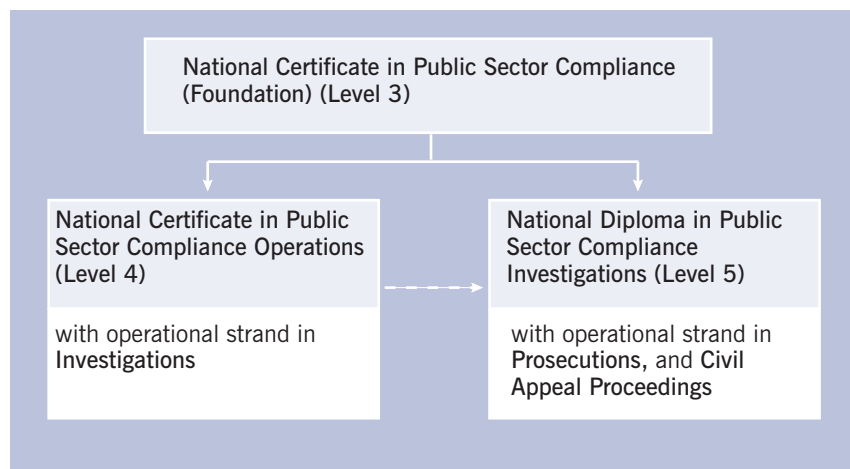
National Certificate in Public Sector Compliance (Foundation) (Level 3)

National Certificate in Public Sector Compliance Operations (Level 4)

with operational strand in Investigations

National Diploma in Public Sector Compliance Investigations (Level 5)

with operational strand in Prosecutions, and Civil Appeal Proceedings